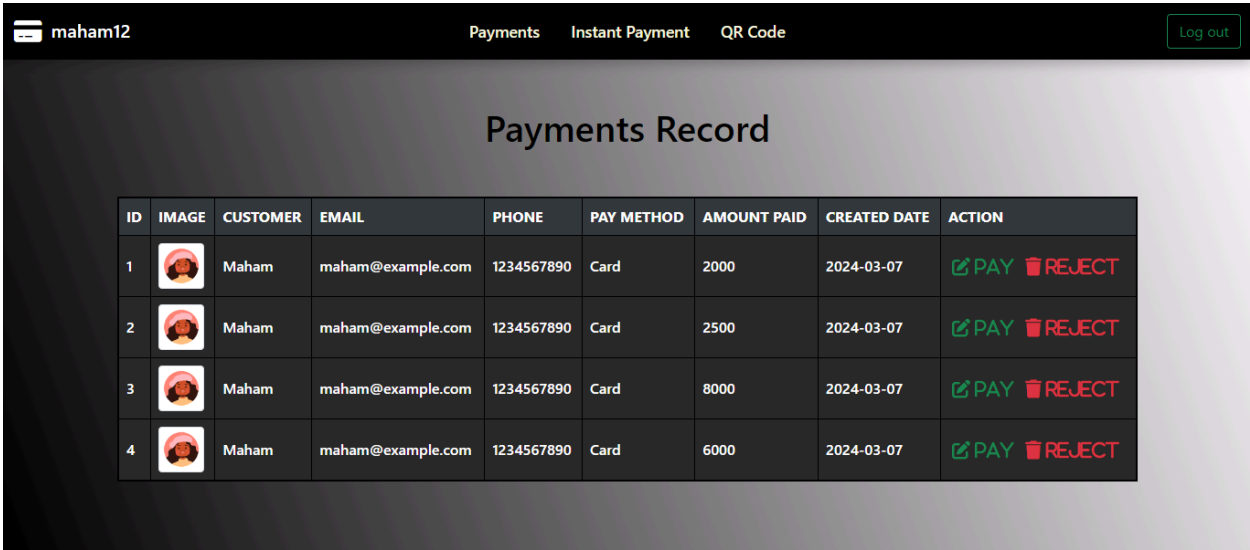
maham12

Payments Instant Payment QR Code

Log out

Payments Record

| ID | IMAGE | CUSTOMER | EMAIL | PHONE | PAY METHOD | AMOUNT PAID | CREATED DATE | ACTION |
|---|---|---|---|---|---|---|---|---|
| 1 | | Maham | maham@example.com | 1234567890 | Card | 2000 | 2024-03-07 | PAY REJECT |
| 2 | | Maham | maham@example.com | 1234567890 | Card | 2500 | 2024-03-07 | PAY REJECT |
| 3 | | Maham | maham@example.com | 1234567890 | Card | 8000 | 2024-03-07 | PAY REJECT |
| 4 | | Maham | maham@example.com | 1234567890 | Card | 6000 | 2024-03-07 | PAY REJECT |